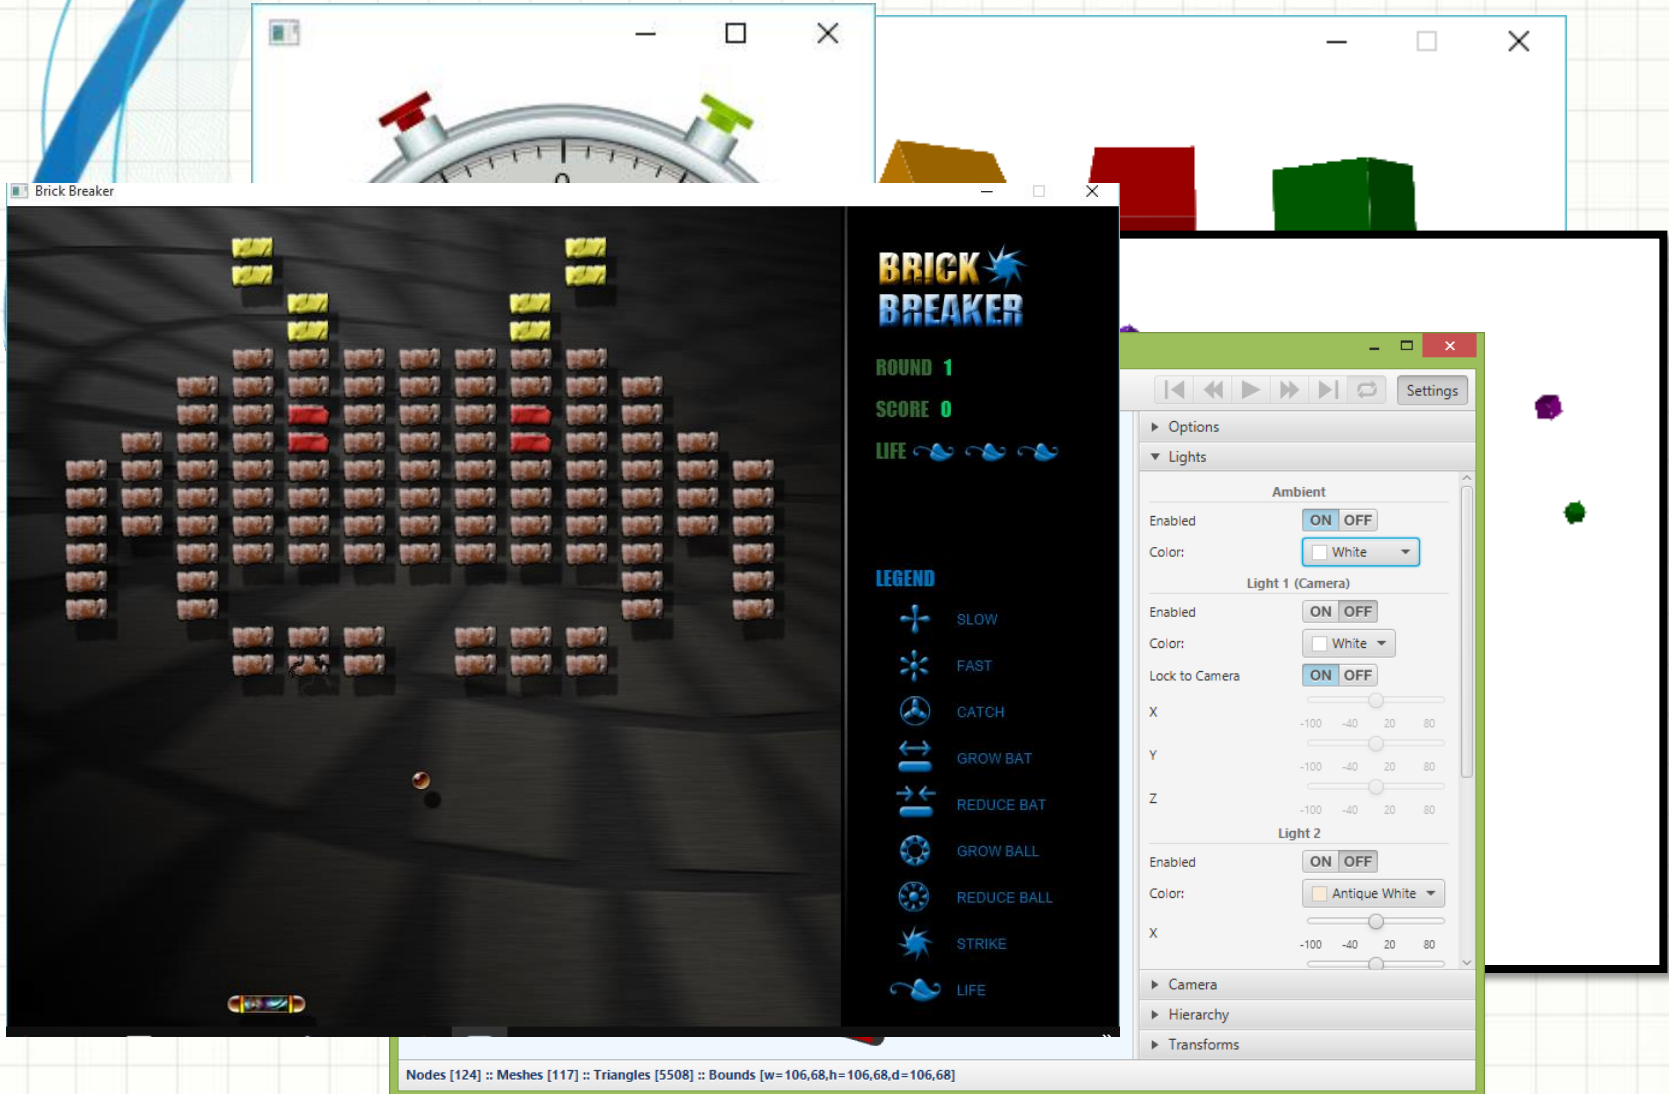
Brick Breaker

BRICK BREAKER

ROUND 1

SCORE 0

LIFE

LEGEND

SLOW

FAST

CATCH

GROW BAT

REDUCE BAT

GROW BALL

REDUCE BALL

STRIKE

LIFE

Settings

Options

Lights

Ambient

Enabled ON OFF

Color: White

Light 1 (Camera)

Enabled ON OFF

Color: White

Lock to Camera ON OFF

X -100 -40 20 80

Y -100 -40 20 80

Z -100 -40 20 80

Light 2

Enabled ON OFF

Color: Antique White

X -100 -40 20 80

Camera

Hierarchy

Transforms

Nodes [124] :: Meshes [117] :: Triangles [5508] :: Bounds [w=106,68,h=106,68,d=106,68]